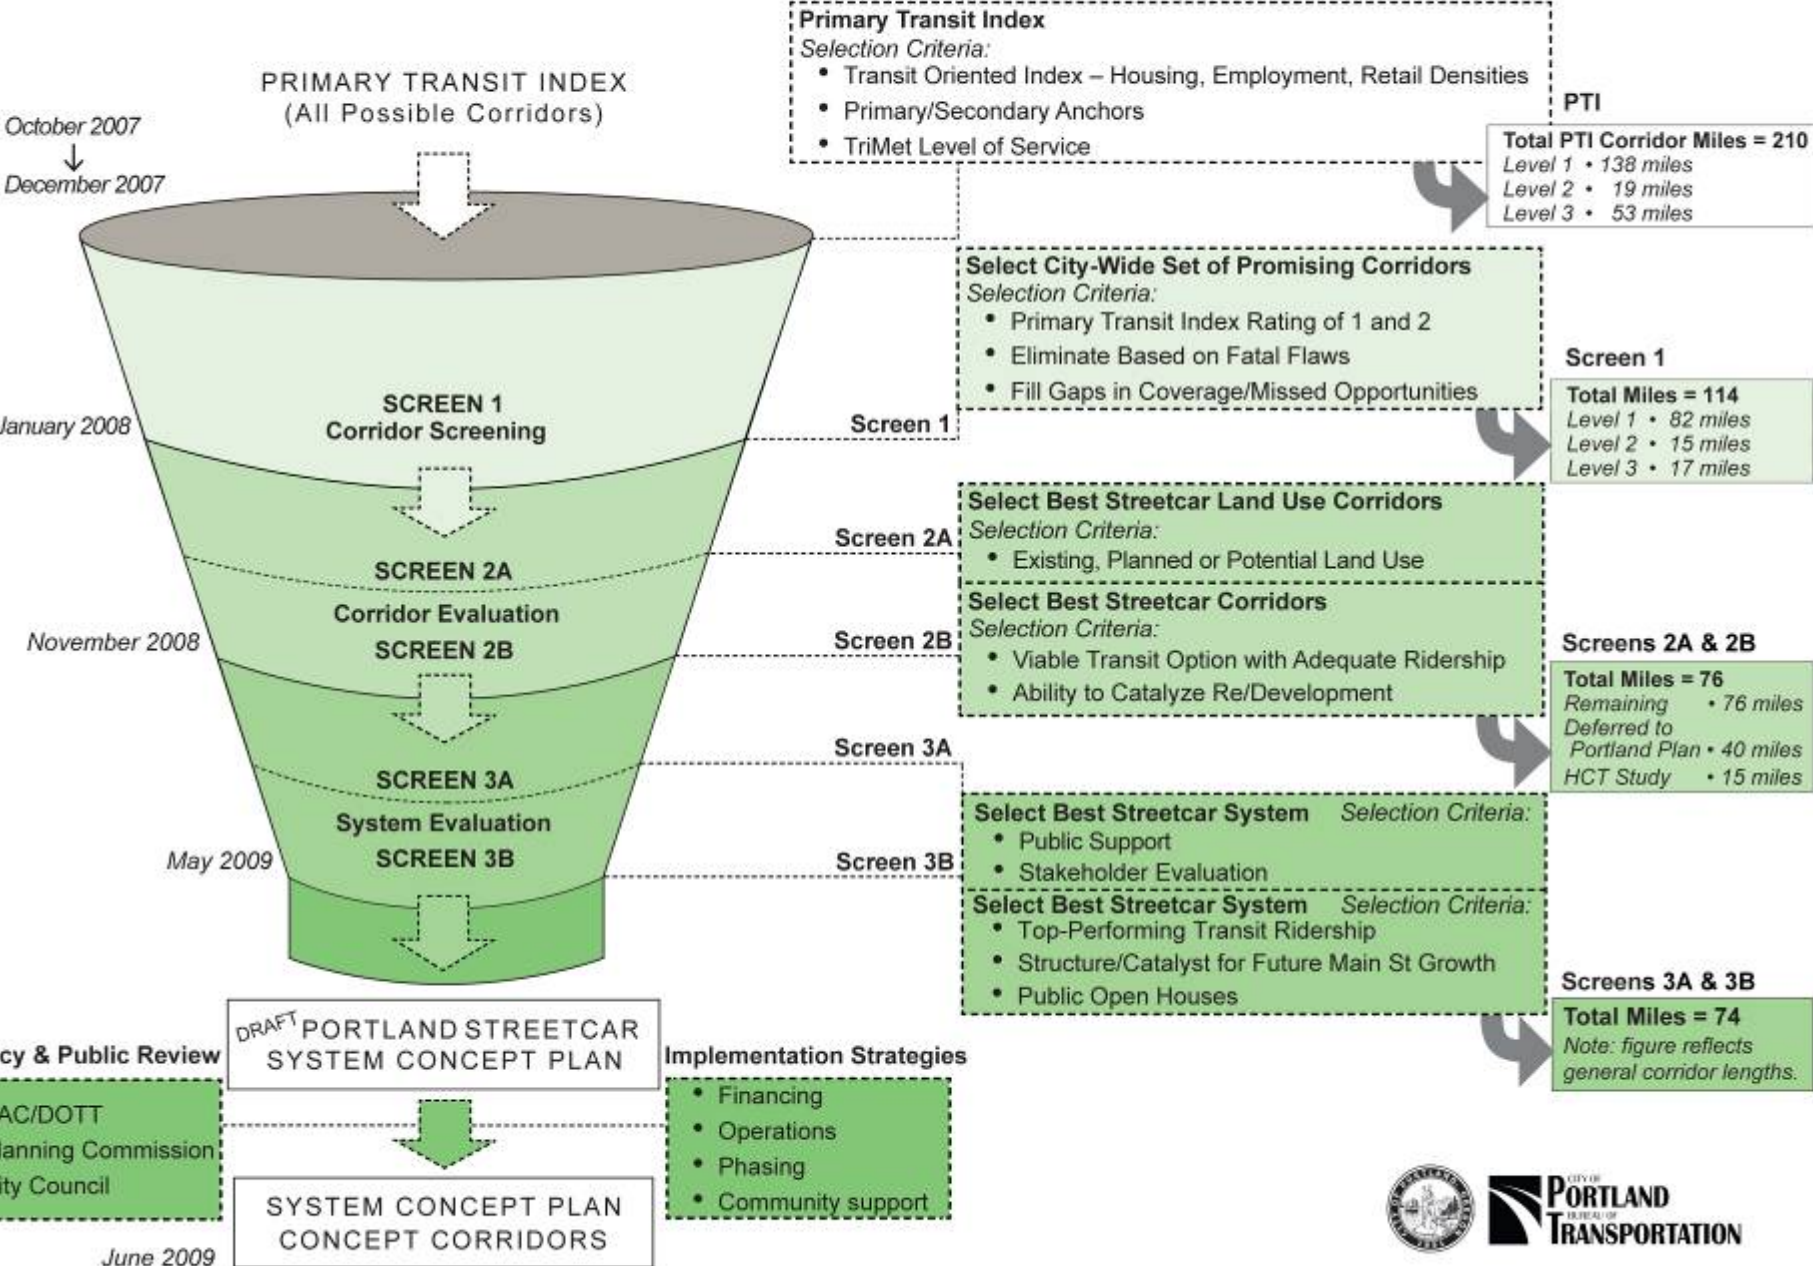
PRIMARY TRANSIT INDEX
(All Possible Corridors)

October 2007
↓
December 2007

Primary Transit Index
Selection Criteria:
• Transit Oriented Index – Housing, Employment, Retail Densities
• Primary/Secondary Anchors
• TriMet Level of Service

PTI
Total PTI Corridor Miles = 210
Level 1 • 138 miles
Level 2 • 19 miles
Level 3 • 53 miles

Select City-Wide Set of Promising Corridors
Selection Criteria:
• Primary Transit Index Rating of 1 and 2
• Eliminate Based on Fatal Flaws
• Fill Gaps in Coverage/Missed Opportunities

Screen 1
Total Miles = 114
Level 1 • 82 miles
Level 2 • 15 miles
Level 3 • 17 miles

anuary 2008
SCREEN 1
Corridor Screening
Screen 1

Select Best Streetcar Land Use Corridors
Selection Criteria:
• Existing, Planned or Potential Land Use

Screen 2A
SCREEN 2A
Corridor Evaluation
SCREEN 2B
November 2008
Screen 2B

Select Best Streetcar Corridors
Selection Criteria:
• Viable Transit Option with Adequate Ridership
• Ability to Catalyze Re/Development

Screens 2A & 2B
Total Miles = 76
Remaining • 76 miles
Deferred to Portland Plan • 40 miles
HCT Study • 15 miles

Screen 3A
SCREEN 3A
System Evaluation
SCREEN 3B
May 2009
Screen 3B

Select Best Streetcar System Selection Criteria:
• Public Support
• Stakeholder Evaluation

Select Best Streetcar System Selection Criteria:
• Top-Performing Transit Ridership
• Structure/Catalyst for Future Main St Growth
• Public Open Houses

Screens 3A & 3B
Total Miles = 74
Note: figure reflects general corridor lengths.

DRAFT PORTLAND STREETCAR SYSTEM CONCEPT PLAN

cy & Public Review
AC/DOTT
lanning Commission
ity Council

Implementation Strategies
• Financing
• Operations
• Phasing
• Community support

SYSTEM CONCEPT PLAN
CONCEPT CORRIDORS
June 2009

CITY OF PORTLAND BUREAU OF TRANSPORTATION